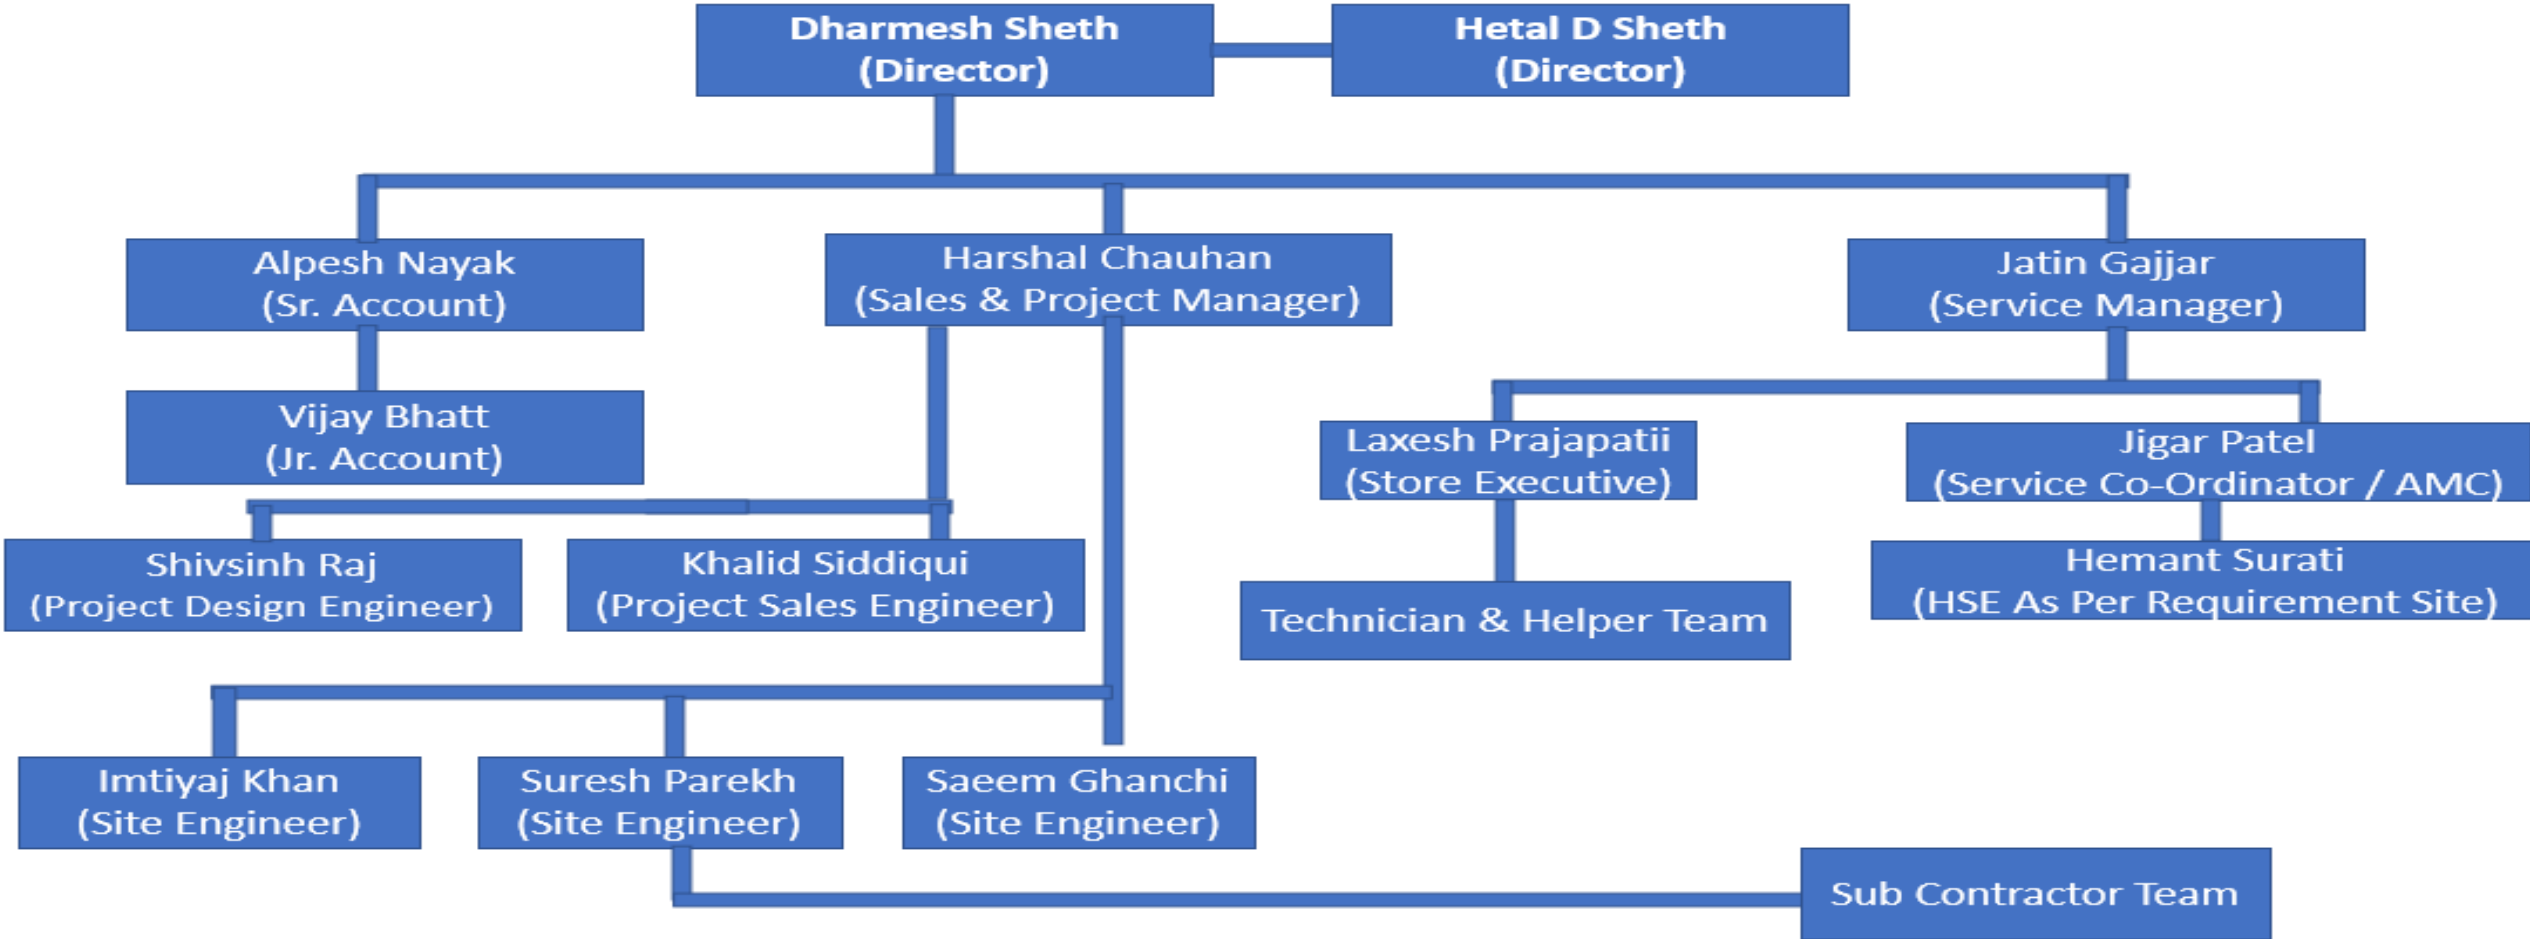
Dharmesh Sheth
(Director)

Hetal D Sheth
(Director)

Alpesh Nayak
(Sr. Account)

Harshal Chauhan
(Sales & Project Manager)

Jatin Gajjar
(Service Manager)

Vijay Bhatt
(Jr. Account)

Laxesh Prajapatii
(Store Executive)

Jigar Patel
(Service Co-Ordinator / AMC)

Shivsinh Raj
(Project Design Engineer)

Khalid Siddiqui
(Project Sales Engineer)

Technician & Helper Team

Hemant Surati
(HSE As Per Requirement Site)

Imtiyaj Khan
(Site Engineer)

Suresh Parekh
(Site Engineer)

Saeem Ghanchi
(Site Engineer)

Sub Contractor Team